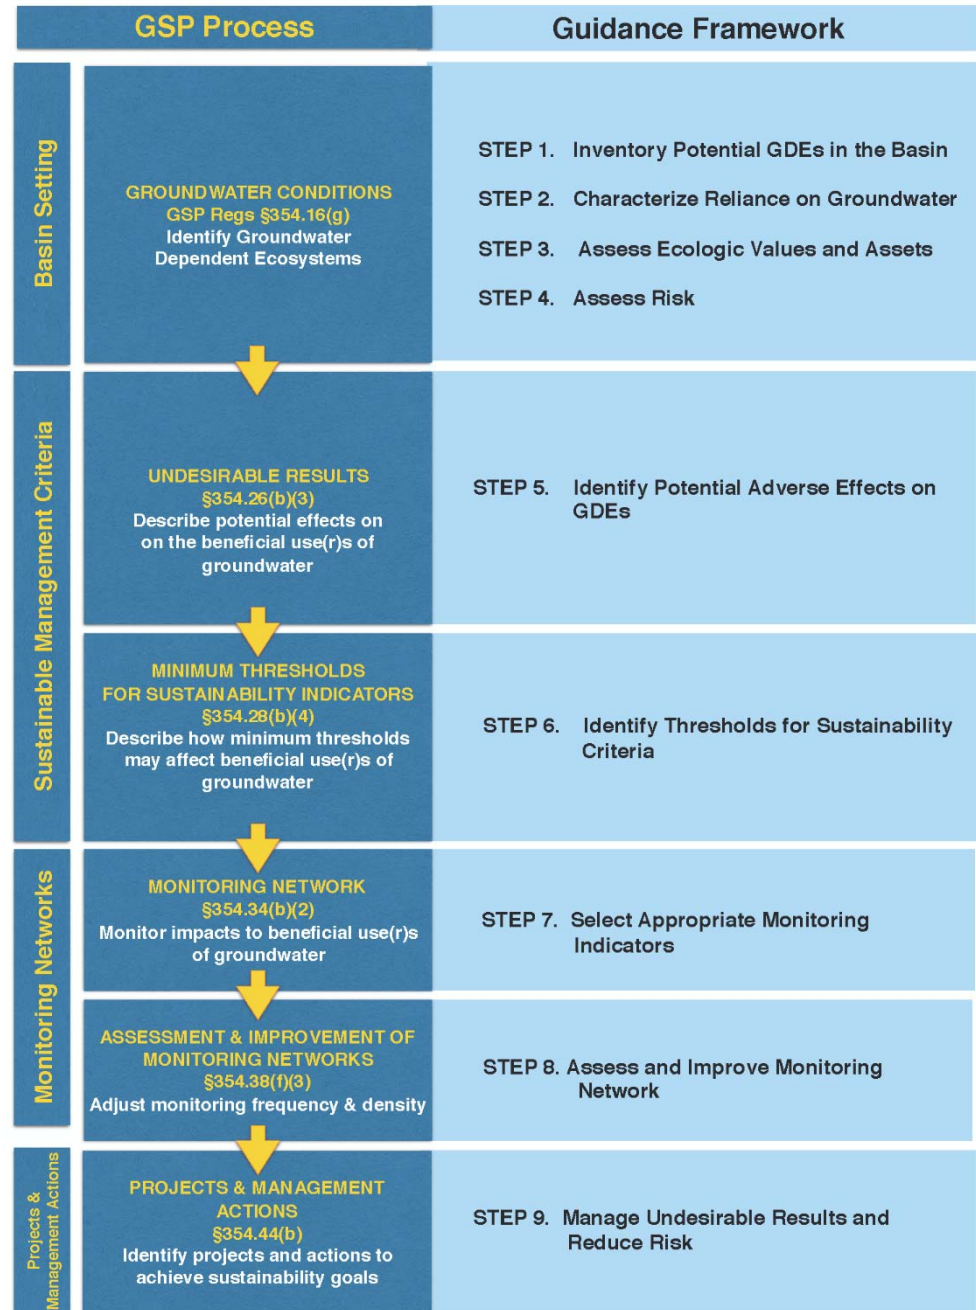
GSP Process

Guidance Framework

Basin Setting

GROUNDWATER CONDITIONS
GSP Regs §354.16(g)
Identify Groundwater Dependent Ecosystems

STEP 1. Inventory Potential GDEs in the Basin

STEP 2. Characterize Reliance on Groundwater

STEP 3. Assess Ecologic Values and Assets

STEP 4. Assess Risk

Sustainable Management Criteria

UNDESIRABLE RESULTS
§354.26(b)(3)
Describe potential effects on on the beneficial use(r)s of groundwater

STEP 5. Identify Potential Adverse Effects on GDEs

MINIMUM THRESHOLDS FOR SUSTAINABILITY INDICATORS
§354.28(b)(4)
Describe how minimum thresholds may affect beneficial use(r)s of groundwater

STEP 6. Identify Thresholds for Sustainability Criteria

Monitoring Networks

MONITORING NETWORK
§354.34(b)(2)
Monitor impacts to beneficial use(r)s of groundwater

STEP 7. Select Appropriate Monitoring Indicators

ASSESSMENT & IMPROVEMENT OF MONITORING NETWORKS
§354.38(f)(3)
Adjust monitoring frequency & density

STEP 8. Assess and Improve Monitoring Network

Projects & Management Actions

PROJECTS & MANAGEMENT ACTIONS
§354.44(b)
Identify projects and actions to achieve sustainability goals

STEP 9. Manage Undesirable Results and Reduce Risk